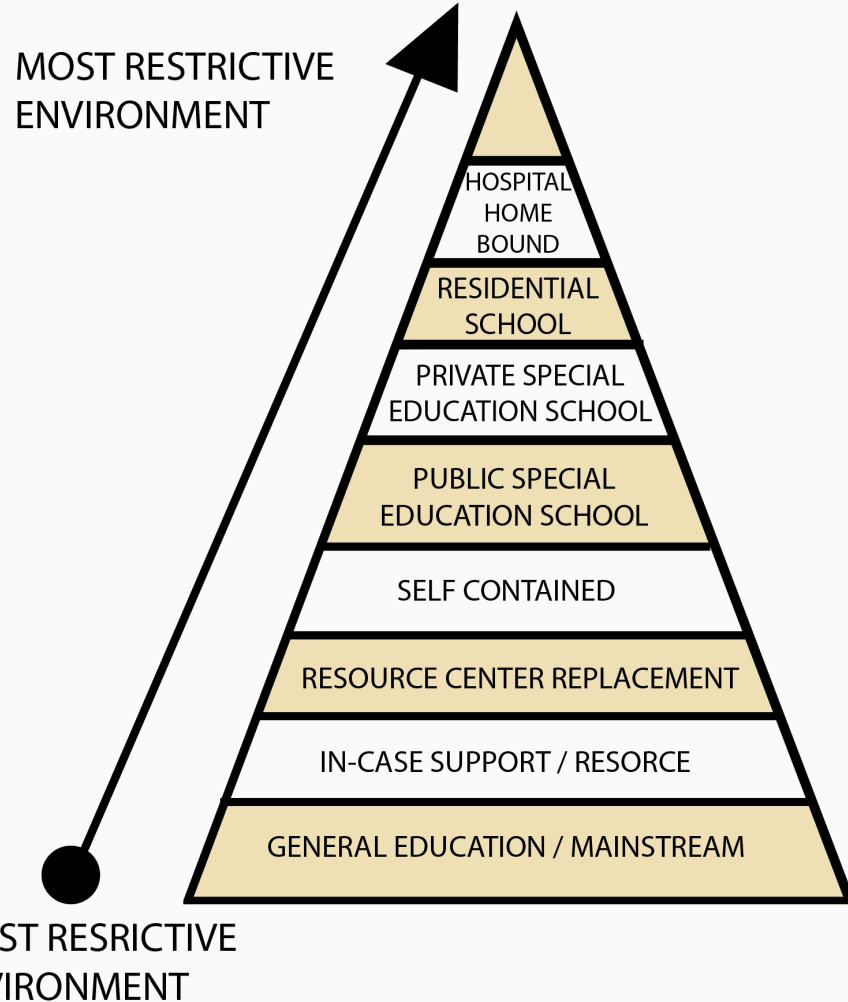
MOST RESTRICTIVE ENVIRONMENT

HOSPITAL HOME BOUND

RESIDENTIAL SCHOOL

PRIVATE SPECIAL EDUCATION SCHOOL

PUBLIC SPECIAL EDUCATION SCHOOL

SELF CONTAINED

RESOURCE CENTER REPLACEMENT

IN-CASE SUPPORT / RESORCE

GENERAL EDUCATION / MAINSTREAM

ST RESRICTIVE VIRONMENT